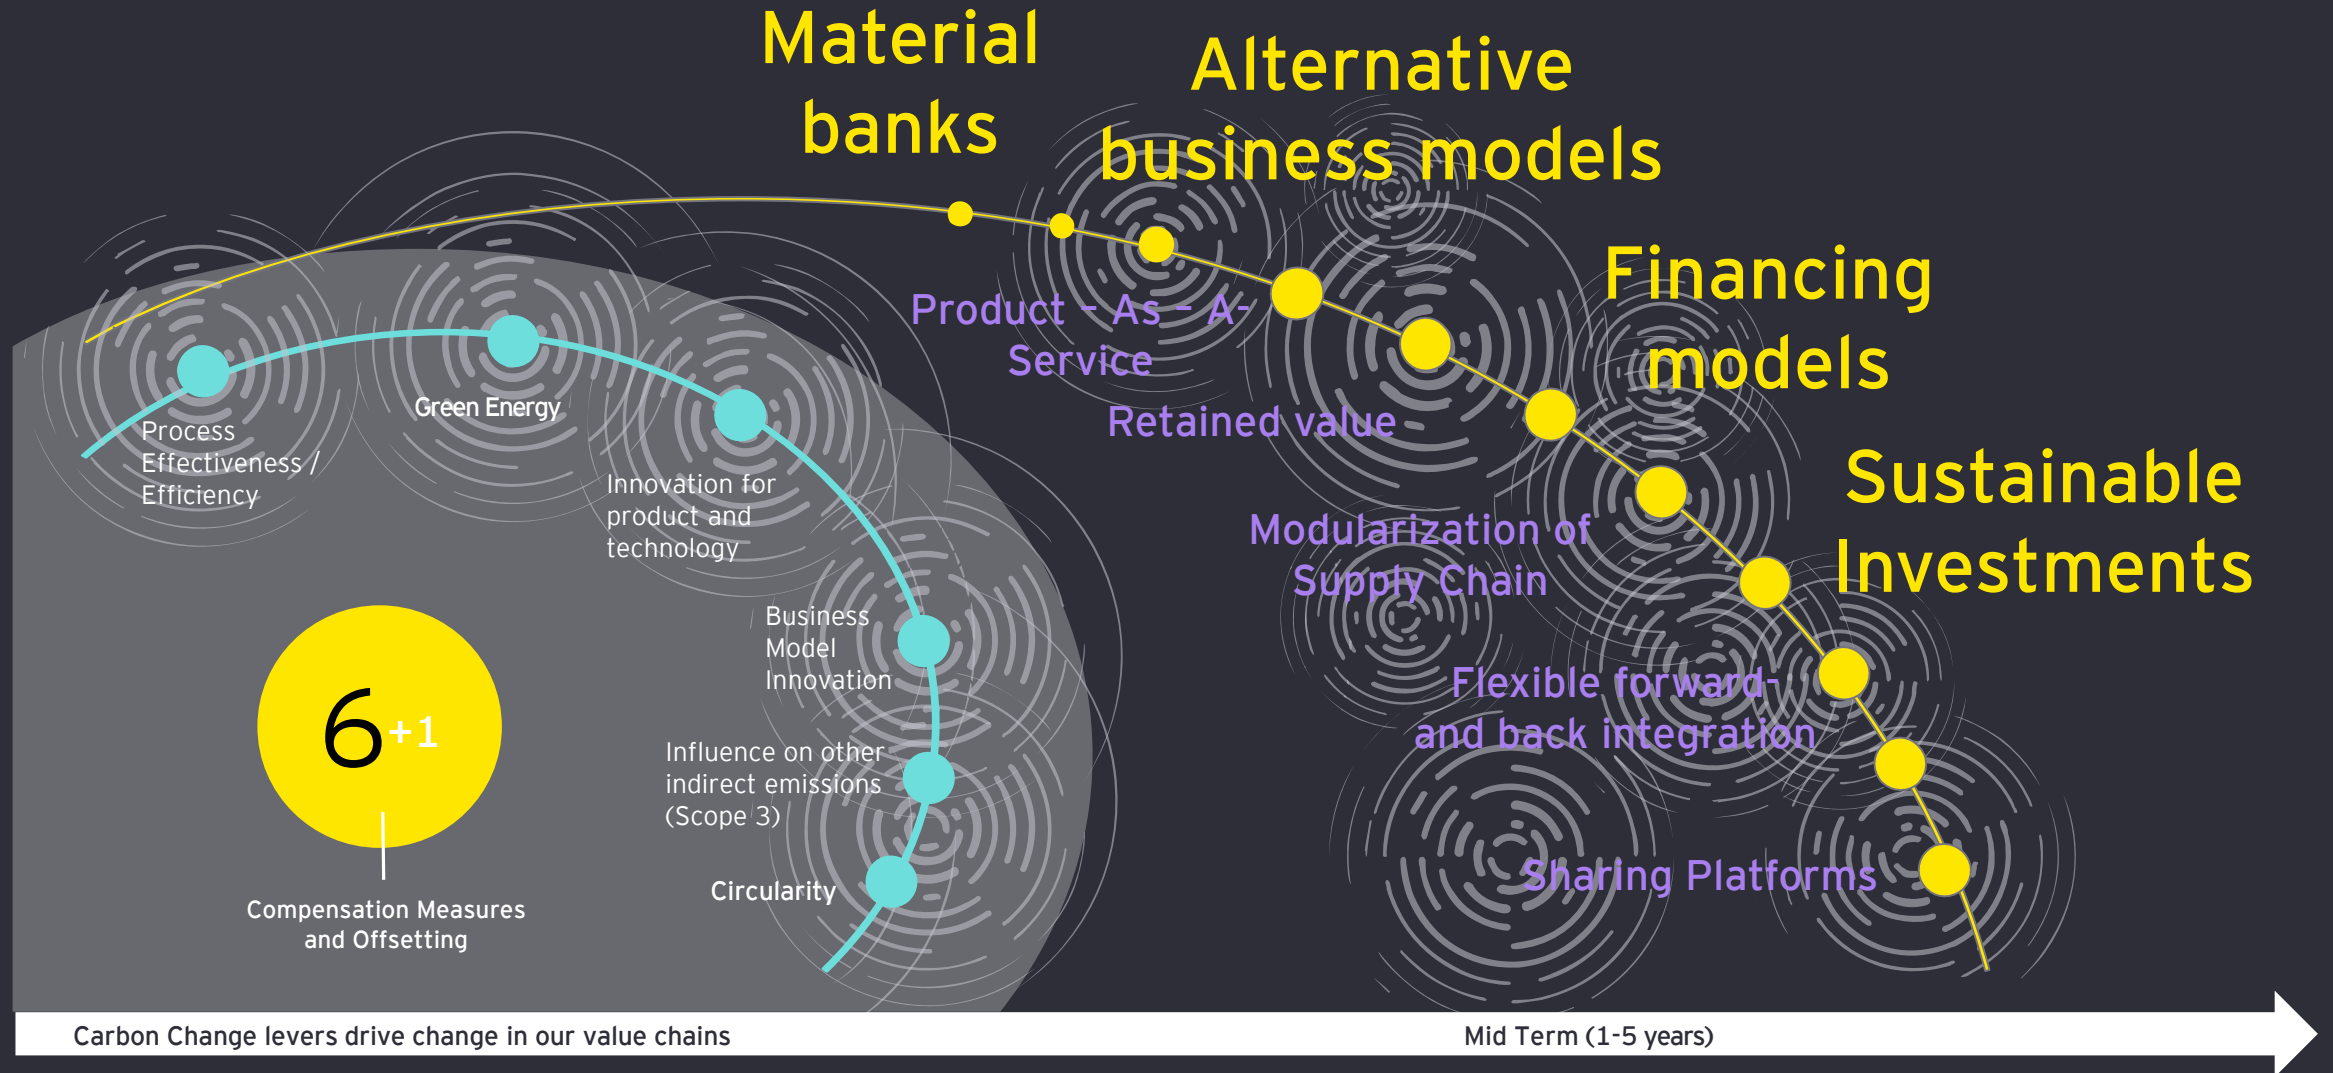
Material banks

Alternative business models

Financing models

Sustainable Investments

Product - As - A-Service

Retained value

Modularization of Supply Chain

Flexible forward- and back integration

Sharing Platforms

Process Effectiveness / Efficiency

Green Energy

Innovation for product and technology

Business Model Innovation

Influence on other indirect emissions (Scope 3)

Circularity

$6^{+1}$

Compensation Measures and Offsetting

Carbon Change levers drive change in our value chains

Mid Term (1-5 years)